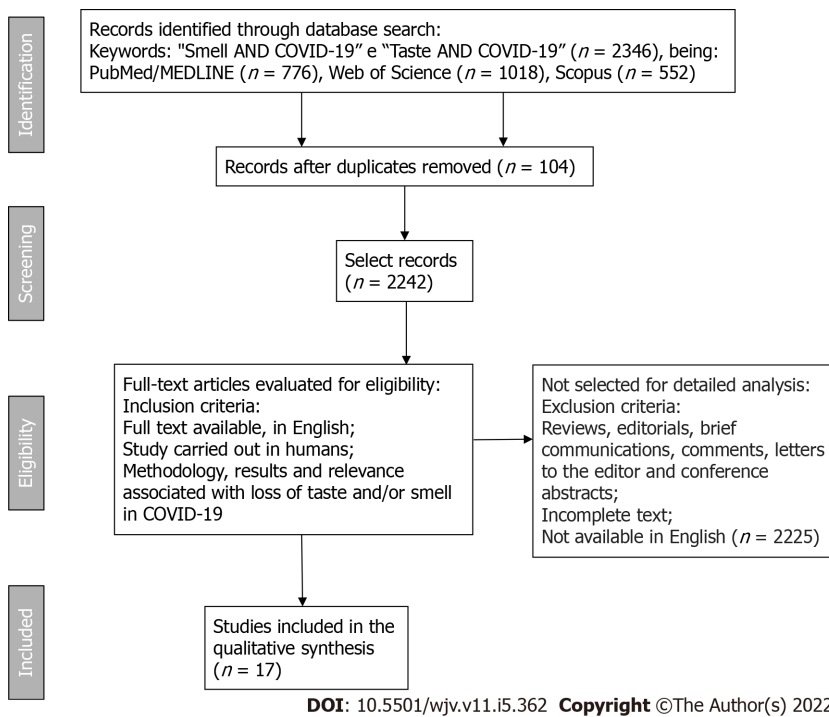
Identification

Records identified through database search:
Keywords: "Smell AND COVID-19" e "Taste AND COVID-19" ($n$ = 2346), being: PubMed/MEDLINE ($n$ = 776), Web of Science ($n$ = 1018), Scopus ($n$ = 552)

Records after duplicates removed ($n$ = 104)

Screening

Select records ($n$ = 2242)

Eligibility

Full-text articles evaluated for eligibility:
Inclusion criteria:
Full text available, in English;
Study carried out in humans;
Methodology, results and relevance associated with loss of taste and/or smell in COVID-19

Not selected for detailed analysis:
Exclusion criteria:
Reviews, editorials, brief communications, comments, letters to the editor and conference abstracts;
Incomplete text;
Not available in English ($n$ = 2225)

Included

Studies included in the qualitative synthesis ($n$ = 17)

DOI: 10.5501/wjv.v11.i5.362 Copyright ©The Author(s) 2022